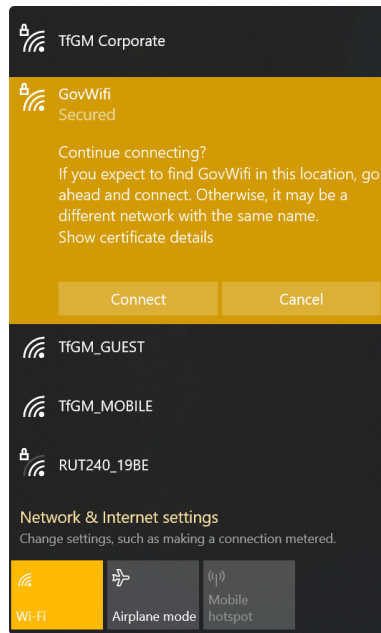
TfGM Corporate

GovWifi
Secured

Continue connecting?
If you expect to find GovWifi in this location, go ahead and connect. Otherwise, it may be a different network with the same name.
Show certificate details

Connect

Cancel

TfGM_GUEST

TfGM_MOBILE

RUT240_19BE

Network & Internet settings
Change settings, such as making a connection metered.

Wi-Fi

Airplane mode

Mobile hotspot